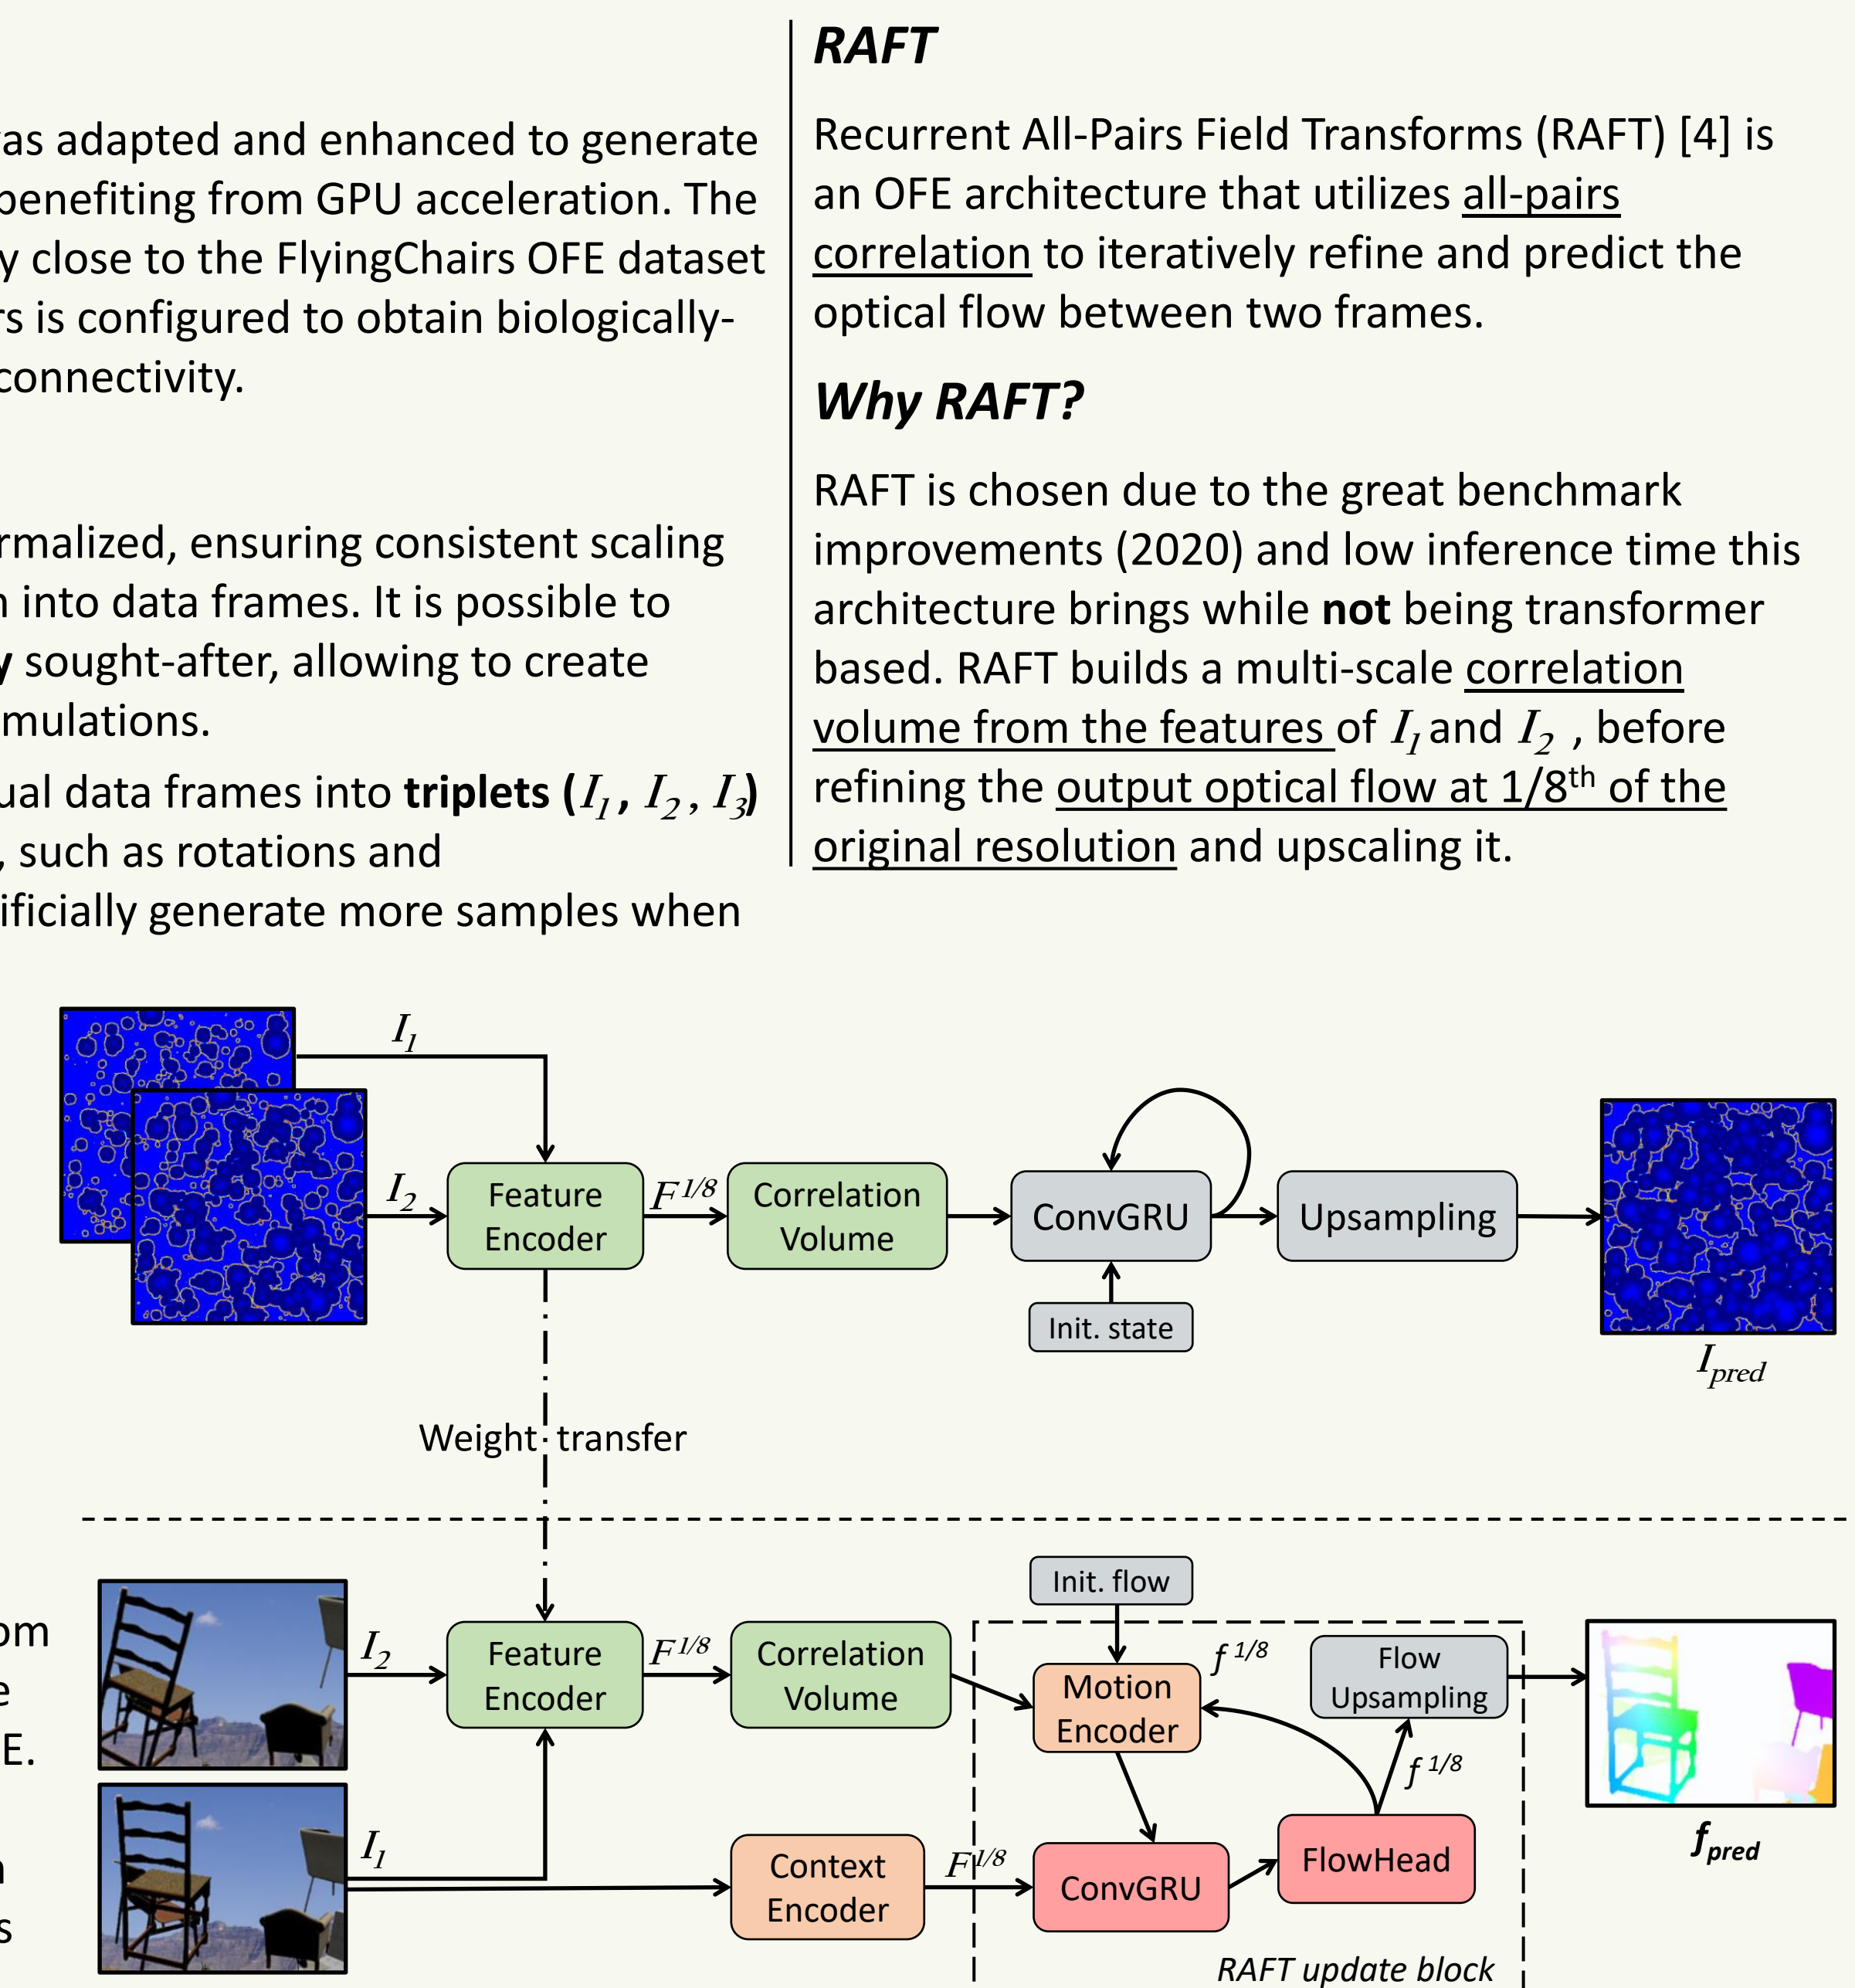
as adapted and enhanced to generate benefiting from GPU acceleration. The y close to the FlyingChairs OFE dataset rs is configured to obtain biologically-connectivity.

rmalized, ensuring consistent scaling n into data frames. It is possible to y sought-after, allowing to create mulations.

ual data frames into **triplets** ($I_1$, $I_2$, $I_3$) , such as rotations and ificially generate more samples when

***RAFT***

Recurrent All-Pairs Field Transforms (RAFT) [4] is an OFE architecture that utilizes all-pairs correlation to iteratively refine and predict the optical flow between two frames.

***Why RAFT?***

RAFT is chosen due to the great benchmark improvements (2020) and low inference time this architecture brings while **not** being transformer based. RAFT builds a multi-scale correlation volume from the features of $I_1$ and $I_2$ , before refining the output optical flow at 1/8$^{th}$ of the original resolution and upscaling it.

$I_1$
$I_2$
Feature Encoder
$F^{1/8}$
Correlation Volume
ConvGRU
Init. state
Upsampling
$I_{pred}$
Weight transfer

om
e
E.
n
s

$I_2$
$I_1$
Feature Encoder
$F^{1/8}$
Correlation Volume
Init. flow
Motion Encoder
$f^{1/8}$
Flow Upsampling
$f^{1/8}$
Context Encoder
$F^{1/8}$
ConvGRU
FlowHead
$f_{pred}$
RAFT update block